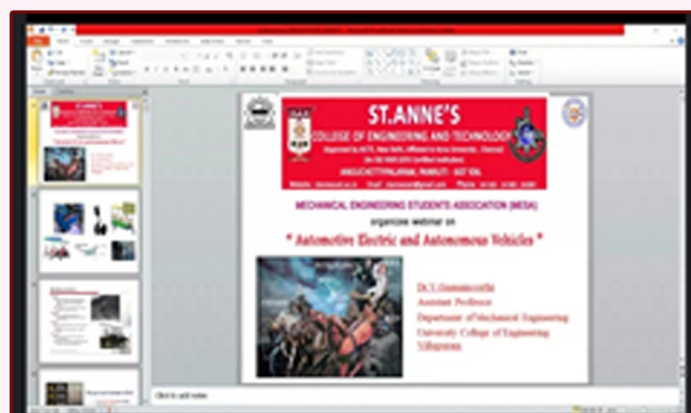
ST.ANNE'S
COLLEGE OF ENGINEERING AND TECHNOLOGY
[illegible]
ANGUCHETTYPALAYAM, PANRUTI - 607 106.
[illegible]

MECHANICAL ENGINEERING STUDENTS ASSOCIATION (MESA)
organizes webinar on
" Automotive Electric and Autonomous Vehicles "

Dr. V. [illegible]
Assistant Professor
Department of Mechanical Engineering
University College of Engineering
Villupuram

Click to add notes